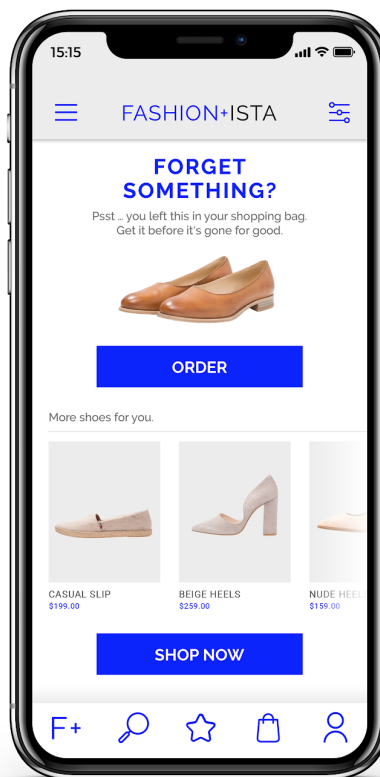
15:15

FASHION+ISTA

FORGET SOMETHING?

Psst ... you left this in your shopping bag. Get it before it's gone for good.

ORDER

More shoes for you.

CASUAL SLIP
$199.00

BEIGE HEELS
$259.00

NUDE HEEL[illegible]
$159.00

SHOP NOW

F+